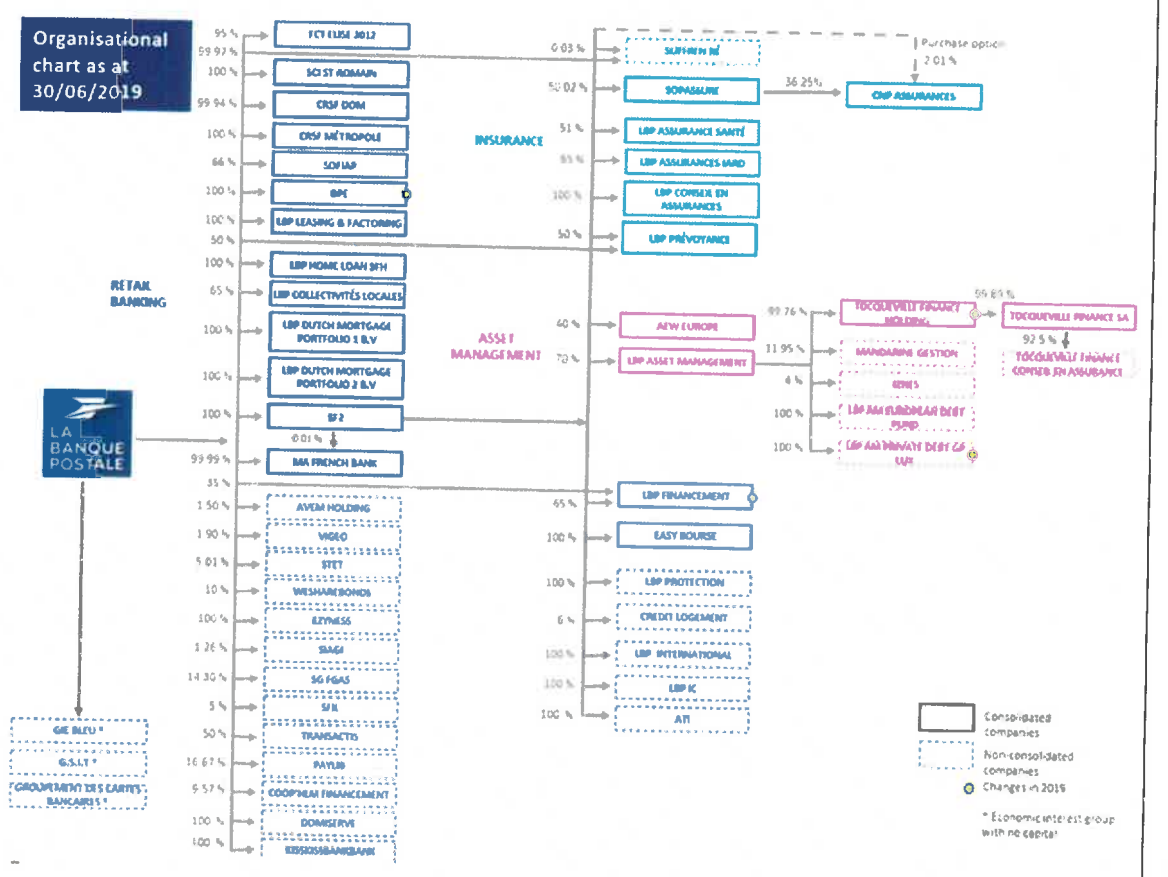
Organisational chart as at 30/06/2019

LA BANQUE POSTALE

RETAIL BANKING

95 % FCT ELISE 2012
59.97 %
100 % SCI ST ROMAIN
99.94 % CRSF DOM
100 % CRSF MÉTROPOLE
66 % SOFIAP
100 % BPE
100 % LBP LEASING & FACTORING
50 %
100 % LBP HOME LOAN SFH
65 % LBP COLLECTIVITÉS LOCALES
100 % LBP DUTCH MORTGAGE PORTFOLIO 1 B.V
100 % LBP DUTCH MORTGAGE PORTFOLIO 2 B.V
100 % SF2
0.01 %
99.99 % MA FRENCH BANK
35 %
1.50 % AVEM HOLDING
1.90 % VIGEO
5.01 % STET
10 % WESHAREBONDS
100 % EZYNESS
1.26 % SIAGI
14.30 % SG FGAS
5 % SFIL
50 % TRANSACTIS
16.67 % PAYLIB
5.57 % COOPHEAM FINANCEMENT
100 % DOMISERVE
100 % KISSKISSBANKBANK

GIE BLEU *
G.S.I.T *
GROUPEMENT DES CARTES BANCAIRES *

INSURANCE
0.03 % SURFIN RE
Purchase option 2.01 %
50.02 % SOPASSURE
36.25% CNP ASSURANCES
51 % LBP ASSURANCE SANTÉ
65 % LBP ASSURANCES IARD
100 % LBP CONSEIL EN ASSURANCES
50 % LBP PRÉVOYANCE

ASSET MANAGEMENT
40 % AEW EUROPE
70 % LBP ASSET MANAGEMENT
99.76 % TOCQUEVILLE FINANCE HOLDING
99.89 % TOCQUEVILLE FINANCE SA
92.5 % TOCQUEVILLE FINANCE CONSEIL EN ASSURANCE
11.95 % MANDARINE GESTION
4 % IENES
100 % LBP AM EUROPEAN DEBT FUND
100 % LBP AM PRIVATE DEBT GP LUX

65 % LBP FINANCEMENT
100 % EASY BOURSE
100 % LBP PROTECTION
6 % CREDIT LOGEMENT
100 % LBP INTERNATIONAL
100 % LBP IC
100 % ATI

Consolidated companies
Non-consolidated companies
Changes in 2019
* Economic interest group with no capital